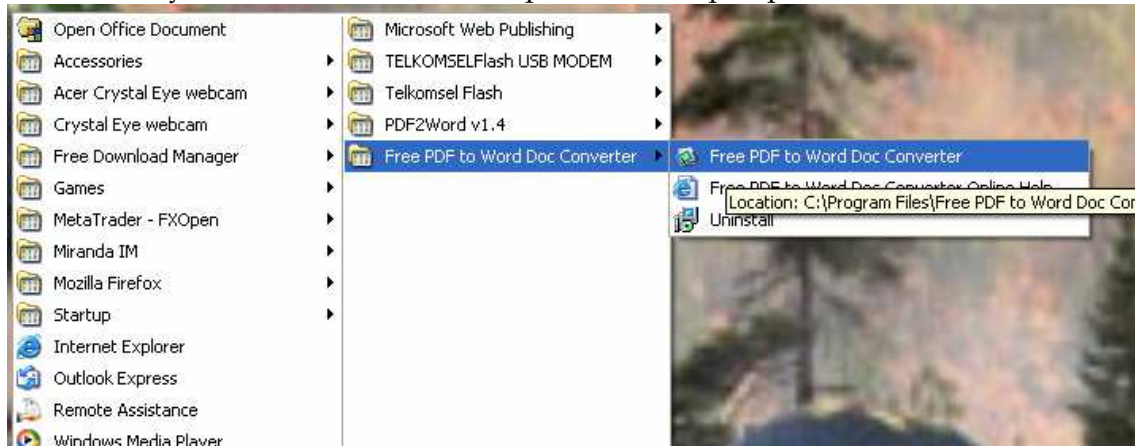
Open Office Document
Accessories
Acer Crystal Eye webcam
Crystal Eye webcam
Free Download Manager
Games
MetaTrader - FXOpen
Miranda IM
Mozilla Firefox
Startup
Internet Explorer
Outlook Express
Remote Assistance
Windows Media Player

Microsoft Web Publishing
TELKOMSELFlash USB MODEM
Telkomsel Flash
PDF2Word v1.4
Free PDF to Word Doc Converter

Free PDF to Word Doc Converter
Free PDF to Word Doc Converter Online Help
Location: C:\Program Files\Free PDF to Word Doc Co
Uninstall